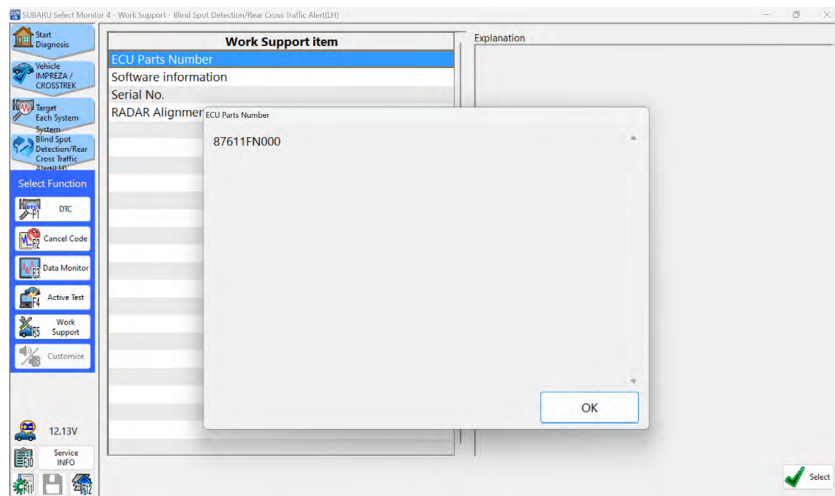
SUBARU Select Monitor 4 - Work Support - Blind Spot Detection/Rear Cross Traffic Alert(LH)

Start Diagnosis

Vehicle IMPREZA / CROSSTREK

Target Each System System

Blind Spot Detection/Rear Cross Traffic Alert(LH)

Select Function

F1 DTC

F2 Cancel Code

F3 Data Monitor

F4 Active Test

F5 Work Support

Customize

12.13V

Service INFO

F10

F11

F12

Work Support item

ECU Parts Number

Software information

Serial No.

RADAR Alignmer

Explanation

ECU Parts Number

87611FN000

OK

Select